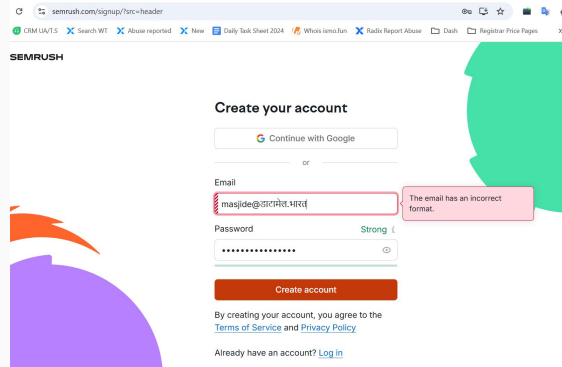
semrush.com/signup/?src=header

CRM UA/T.S  Search WT  Abuse reported  New  Daily Task Sheet 2024  Whois ismo.fun  Radix Report Abuse  Dash  Registrar Price Pages

SEMRUSH

Create your account

Continue with Google

or

Email

masjide@डाटामेल.भारत

The email has an incorrect format.

Password

Strong

••••••••••••••••

Create account

By creating your account, you agree to the Terms of Service and Privacy Policy

Already have an account? Log in